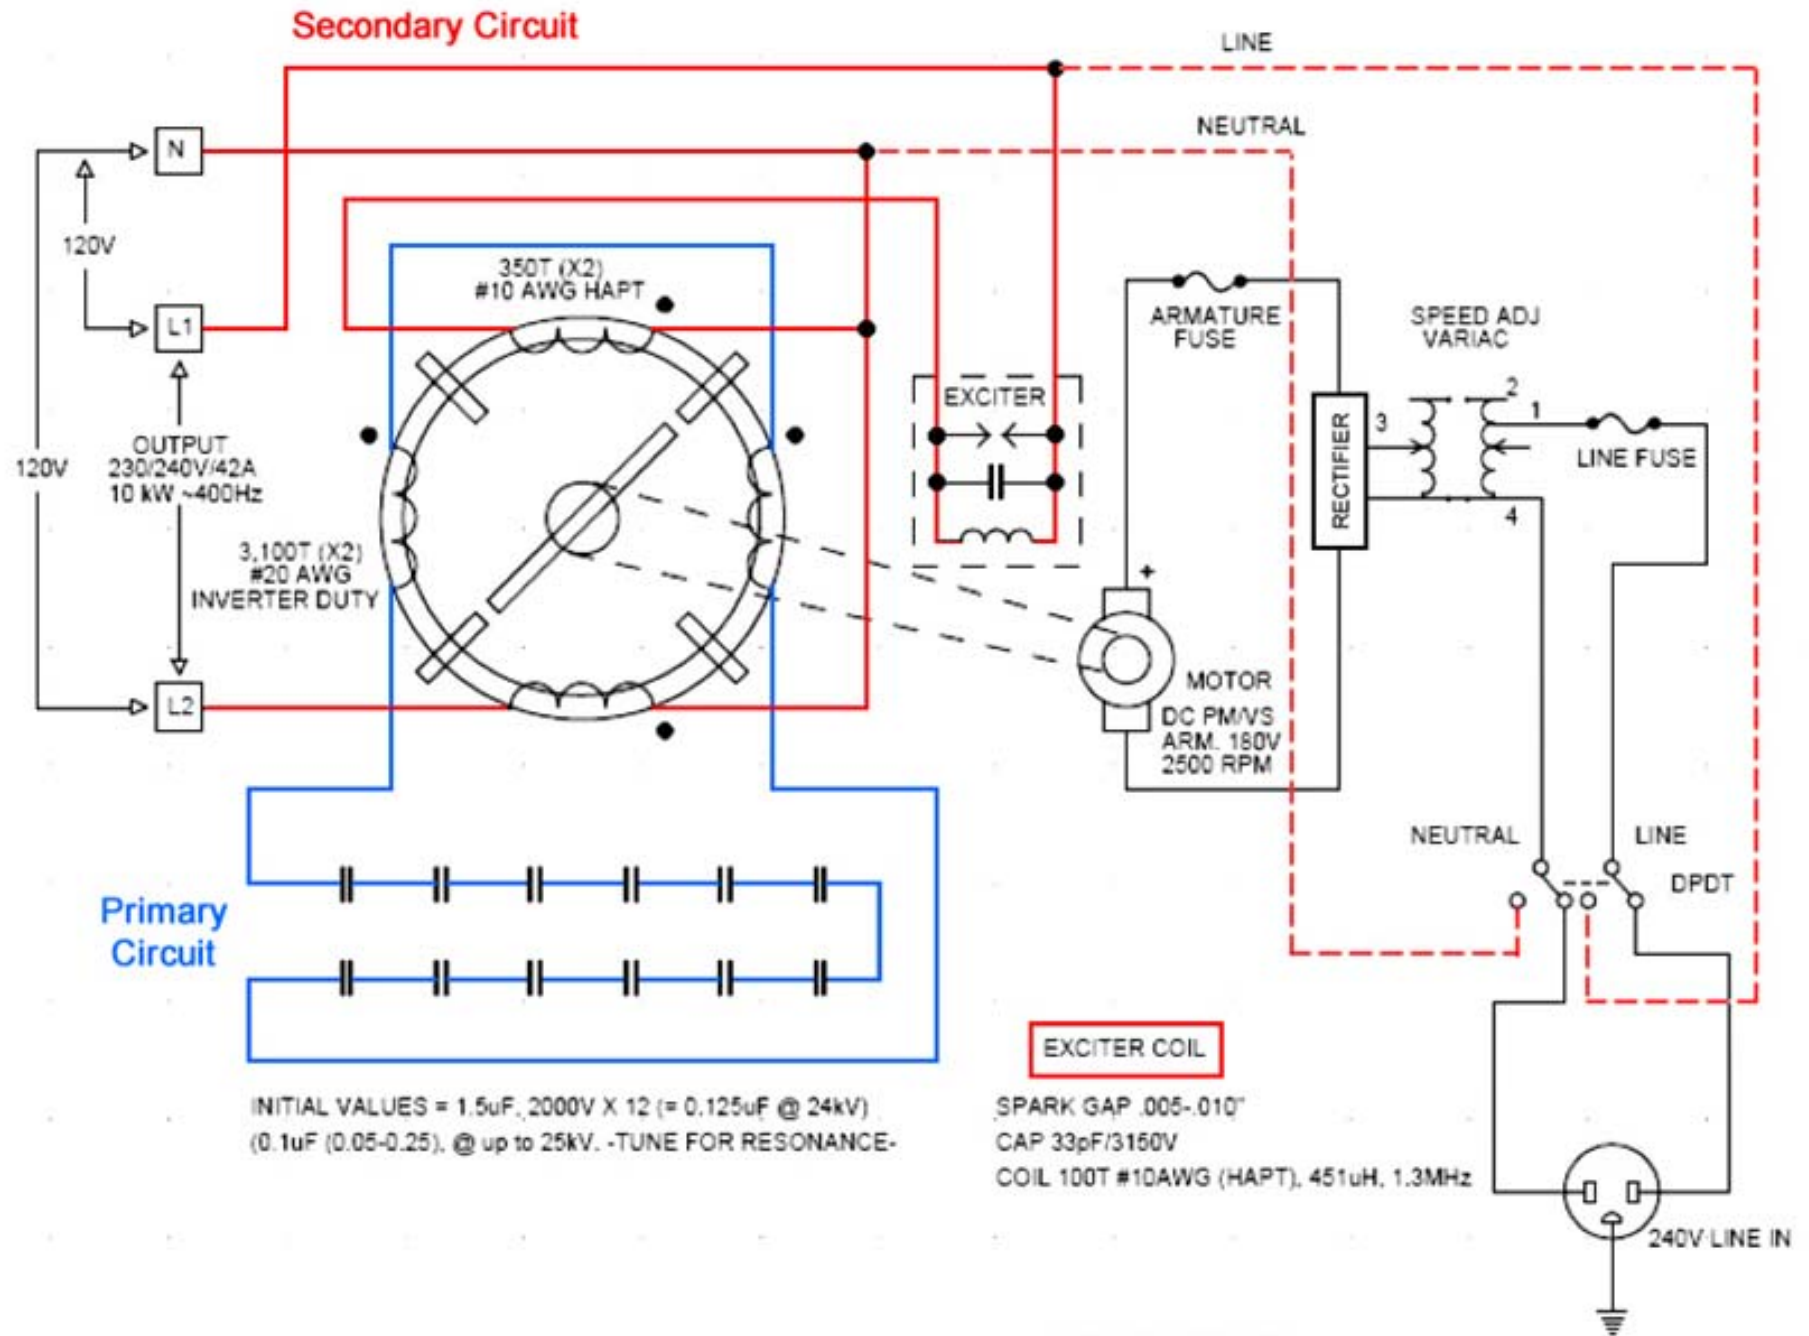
Secondary Circuit

LINE

NEUTRAL

N

120V

L1

120V

OUTPUT
230/240V/42A
10 kW ~400Hz

L2

350T (X2)
#10 AWG HAPT

3,100T (X2)
#20 AWG
INVERTER DUTY

EXCITER

ARMATURE FUSE

SPEED ADJ VARIAC

RECTIFIER

3

2

1

4

LINE FUSE

+

MOTOR
DC PM/VS
ARM. 180V
2500 RPM

NEUTRAL

LINE

DPDT

Primary Circuit

EXCITER COIL

INITIAL VALUES = 1.5uF, 2000V X 12 (= 0.125uF @ 24kV)
(0.1uF (0.05-0.25), @ up to 25kV. -TUNE FOR RESONANCE-

SPARK GAP .005-.010"
CAP 33pF/3150V
COIL 100T #10AWG (HAPT), 451uH, 1.3MHz

240V LINE IN